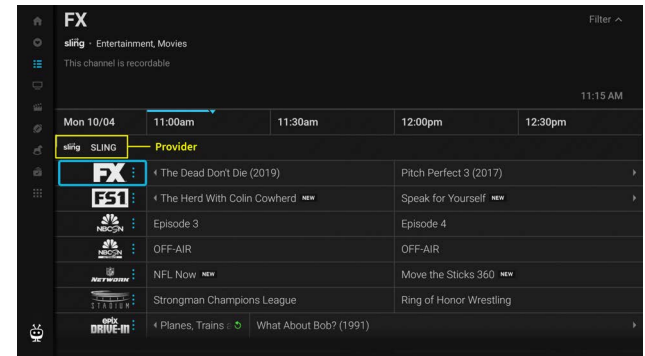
FX

Filter ^

sling · Entertainment, Movies

This channel is recordable

11:15 AM

| Mon 10/04 | 11:00am | 11:30am | 12:00pm | 12:30pm |
|---|---|---|---|---|
| sling SLING Provider | | | | |
| FX | The Dead Don't Die (2019) | | Pitch Perfect 3 (2017) | |
| FS1 | The Herd With Colin Cowherd NEW | | Speak for Yourself NEW | |
| NBCSN | Episode 3 | | Episode 4 | |
| NBCSN | OFF-AIR | | OFF-AIR | |
| NFL NETWORK | NFL Now NEW | | Move the Sticks 360 NEW | |
| STADIUM | Strongman Champions League | | Ring of Honor Wrestling | |
| epix DRIVE-IN | Planes, Trains | What About Bob? (1991) | | |